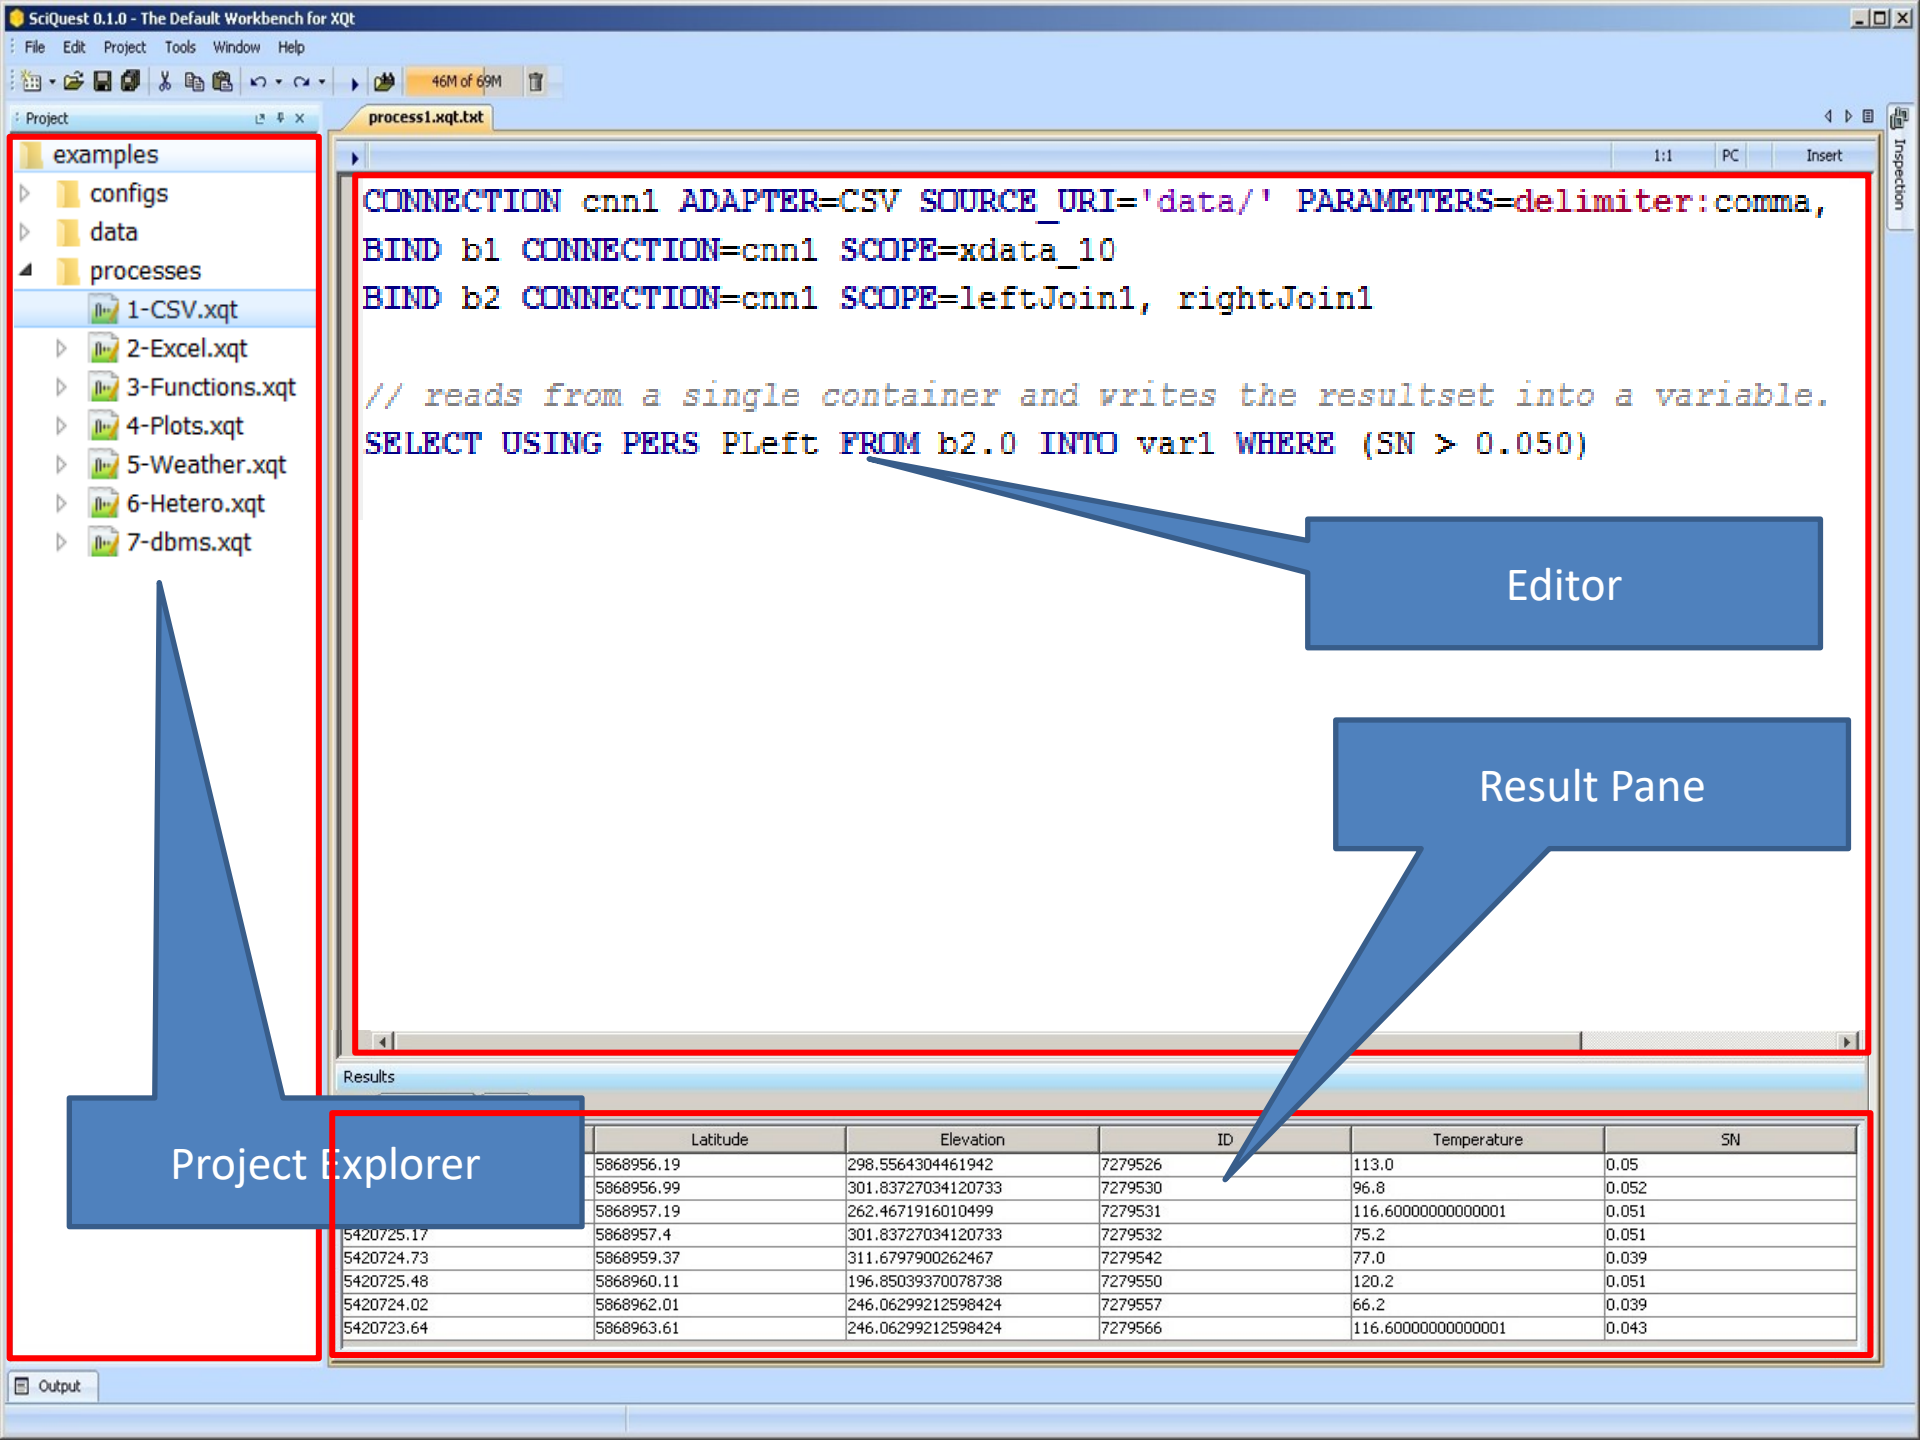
SciQuest 0.1.0 - The Default Workbench for XQt

File Edit Project Tools Window Help

46M of 69M

Project

process1.xqt.txt

1:1 PC Insert

Inspection

examples
configs
data
processes
1-CSV.xqt
2-Excel.xqt
3-Functions.xqt
4-Plots.xqt
5-Weather.xqt
6-Hetero.xqt
7-dbms.xqt

CONNECTION cnn1 ADAPTER=CSV SOURCE_URI='data/' PARAMETERS=delimiter:comma,
BIND b1 CONNECTION=cnn1 SCOPE=xdata_10
BIND b2 CONNECTION=cnn1 SCOPE=leftJoin1, rightJoin1

// reads from a single container and writes the resultset into a variable.
SELECT USING PERS PLeft FROM b2.0 INTO var1 WHERE (SN > 0.050)

Editor

Result Pane

Results

Project Explorer

| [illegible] | Latitude | Elevation | ID | Temperature | SN |
|---|---|---|---|---|---|
| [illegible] | 5868956.19 | 298.5564304461942 | 7279526 | 113.0 | 0.05 |
| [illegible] | 5868956.99 | 301.83727034120733 | 7279530 | 96.8 | 0.052 |
| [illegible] | 5868957.19 | 262.4671916010499 | 7279531 | 116.60000000000001 | 0.051 |
| 5420725.17 | 5868957.4 | 301.83727034120733 | 7279532 | 75.2 | 0.051 |
| 5420724.73 | 5868959.37 | 311.6797900262467 | 7279542 | 77.0 | 0.039 |
| 5420725.48 | 5868960.11 | 196.85039370078738 | 7279550 | 120.2 | 0.051 |
| 5420724.02 | 5868962.01 | 246.06299212598424 | 7279557 | 66.2 | 0.039 |
| 5420723.64 | 5868963.61 | 246.06299212598424 | 7279566 | 116.60000000000001 | 0.043 |

Output